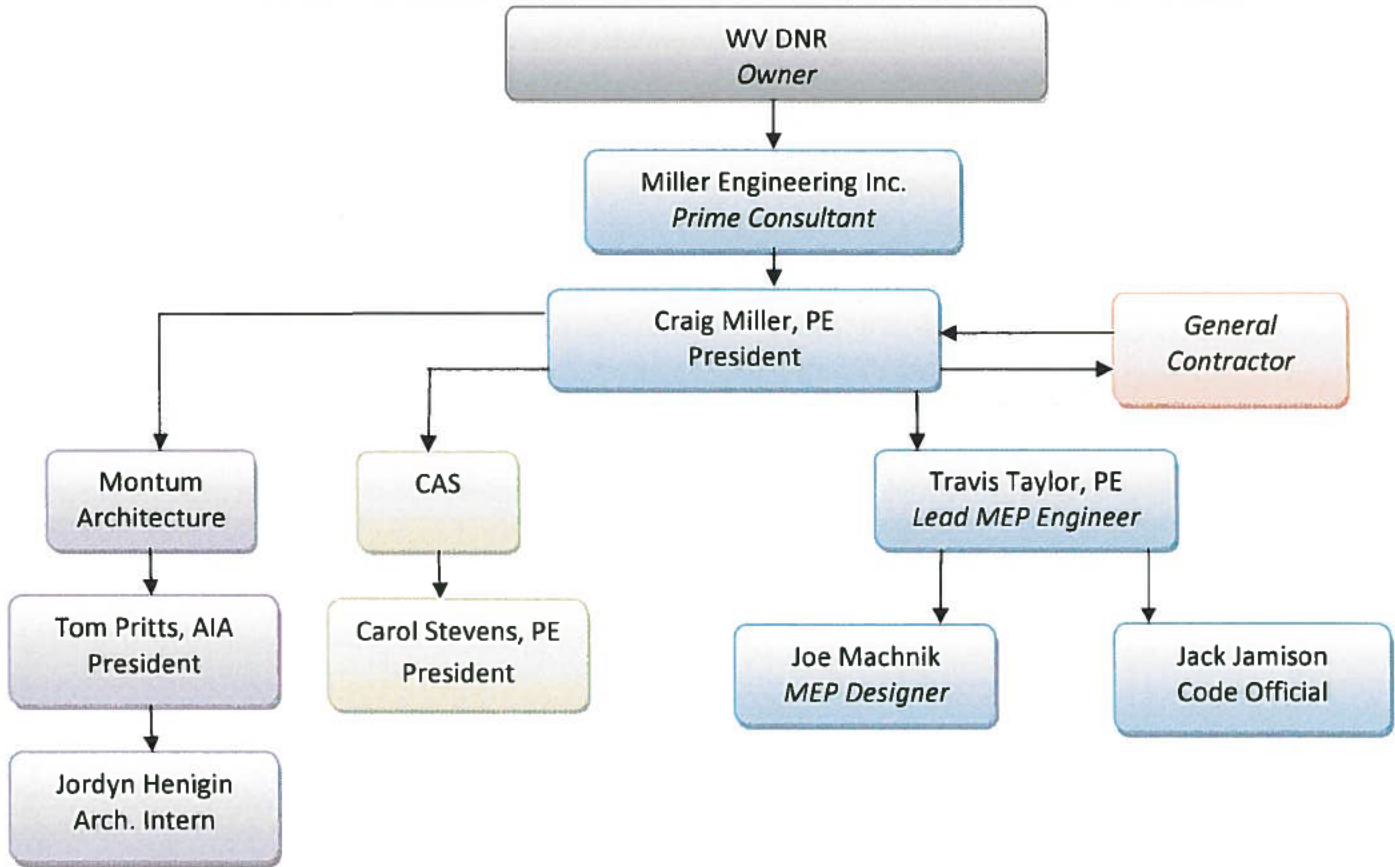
WV DNR
Owner

Miller Engineering Inc.
Prime Consultant

Craig Miller, PE
President

General
Contractor

Montum
Architecture

CAS

Travis Taylor, PE
Lead MEP Engineer

Tom Pritts, AIA
President

Carol Stevens, PE
President

Joe Machnik
MEP Designer

Jack Jamison
Code Official

Jordyn Henigin
Arch. Intern